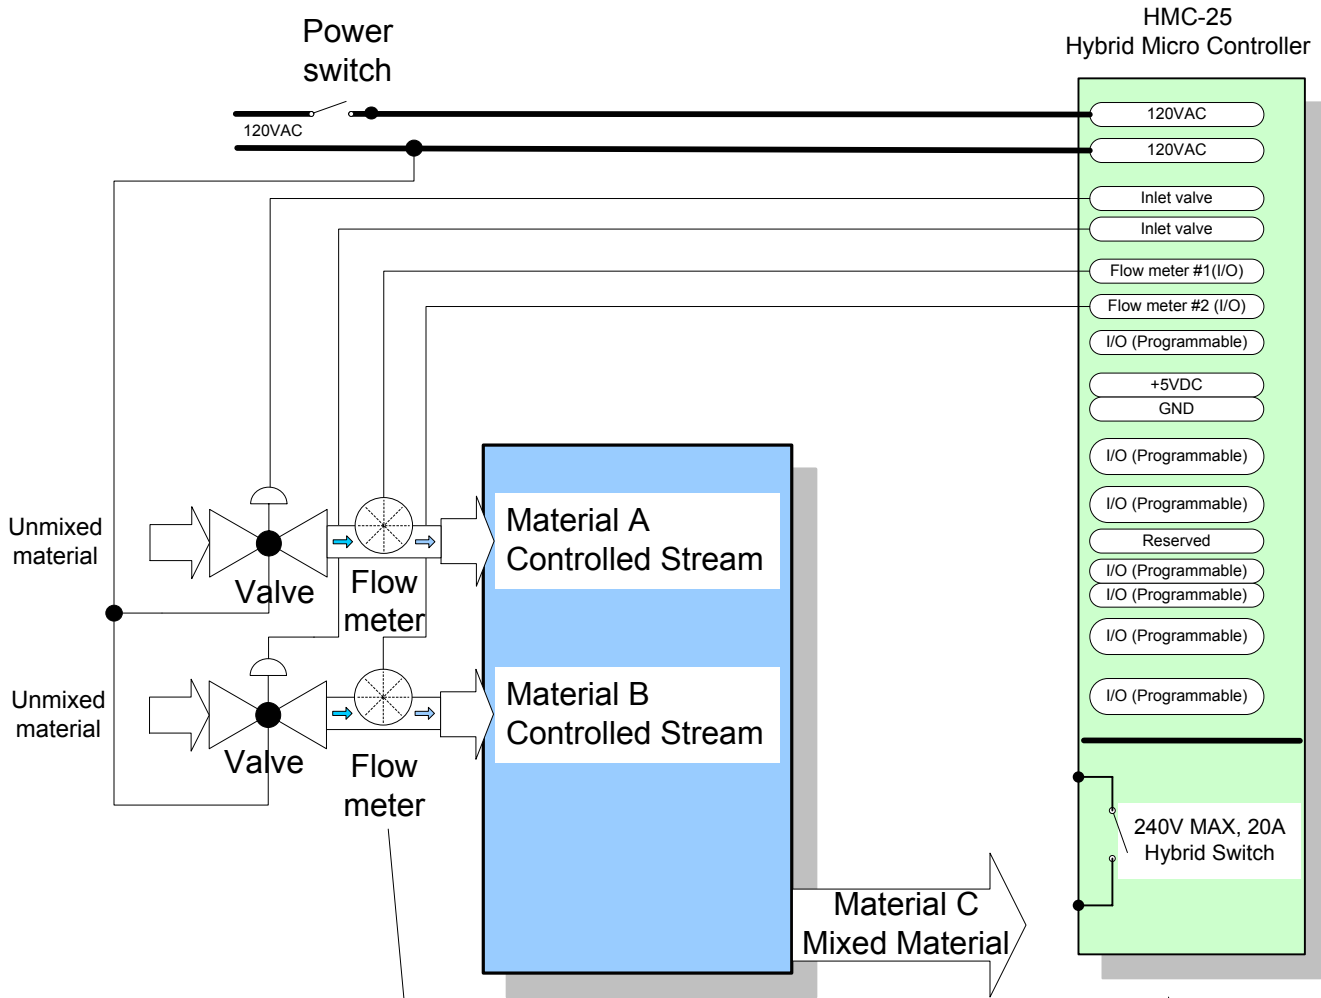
Power switch

HMC-25
Hybrid Micro Controller

120VAC

120VAC
120VAC
Inlet valve
Inlet valve
Flow meter #1(I/O)
Flow meter #2 (I/O)
I/O (Programmable)
+5VDC
GND
I/O (Programmable)
I/O (Programmable)
Reserved
I/O (Programmable)
I/O (Programmable)
I/O (Programmable)
I/O (Programmable)

Unmixed material

Valve

Flow meter

Material A
Controlled Stream

Unmixed material

Valve

Flow meter

Material B
Controlled Stream

240V MAX, 20A
Hybrid Switch

Material C
Mixed Material